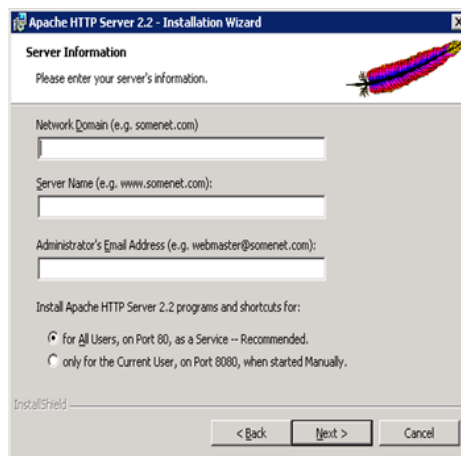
Apache HTTP Server 2.2 - Installation Wizard

Server Information

Please enter your server's information.

Network Domain (e.g. somenet.com)

Server Name (e.g. www.somenet.com):

Administrator's Email Address (e.g. webmaster@somenet.com):

Install Apache HTTP Server 2.2 programs and shortcuts for:

for All Users, on Port 80, as a Service -- Recommended.

only for the Current User, on Port 8080, when started Manually.

InstallShield

< Back

Next >

Cancel